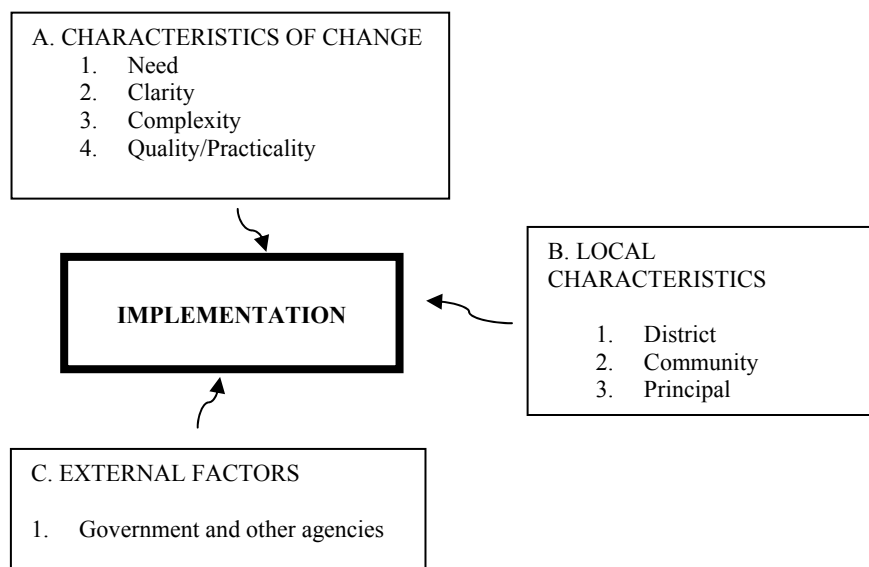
A. CHARACTERISTICS OF CHANGE
1. Need
2. Clarity
3. Complexity
4. Quality/Practicality

IMPLEMENTATION

B. LOCAL CHARACTERISTICS
1. District
2. Community
3. Principal

C. EXTERNAL FACTORS
1. Government and other agencies